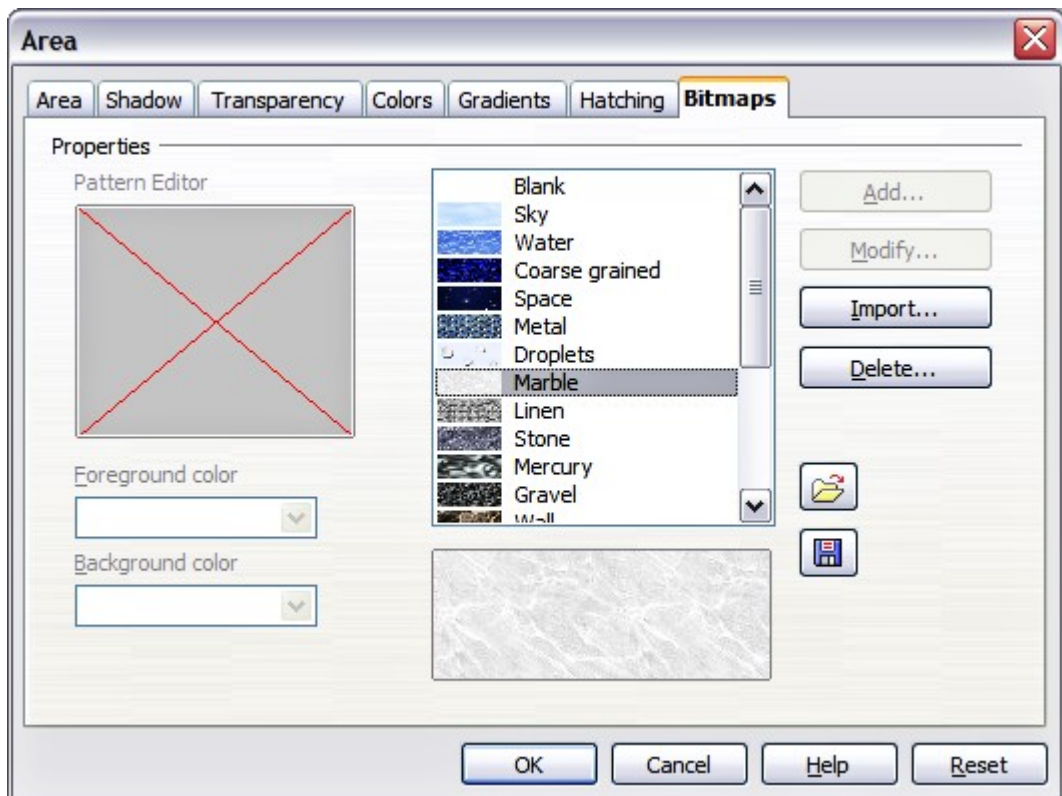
Area

Area | Shadow | Transparency | Colors | Gradients | Hatching | Bitmaps

Properties

Pattern Editor

Blank
Sky
Water
Coarse grained
Space
Metal
Droplets
Marble
Linen
Stone
Mercury
Gravel
Wall

Add...
Modify...
Import...
Delete...

Foreground color

Background color

OK
Cancel
Help
Reset